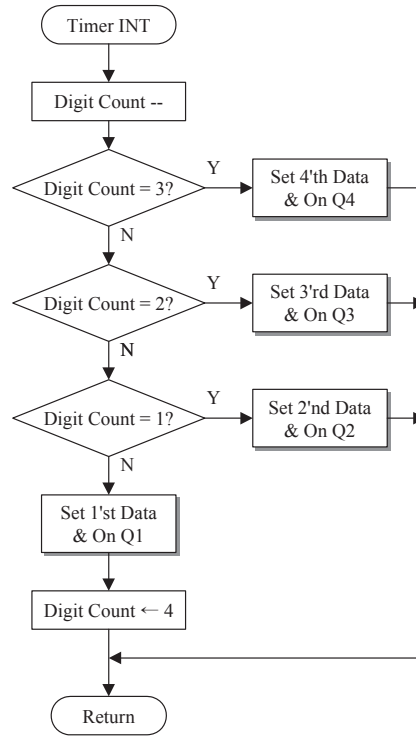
Timer INT

Digit Count --

Digit Count = 3?

Y

Set 4'th Data & On Q4

N

Digit Count = 2?

Y

Set 3'rd Data & On Q3

N

Digit Count = 1?

Y

Set 2'nd Data & On Q2

N

Set 1'st Data & On Q1

Digit Count ← 4

Return